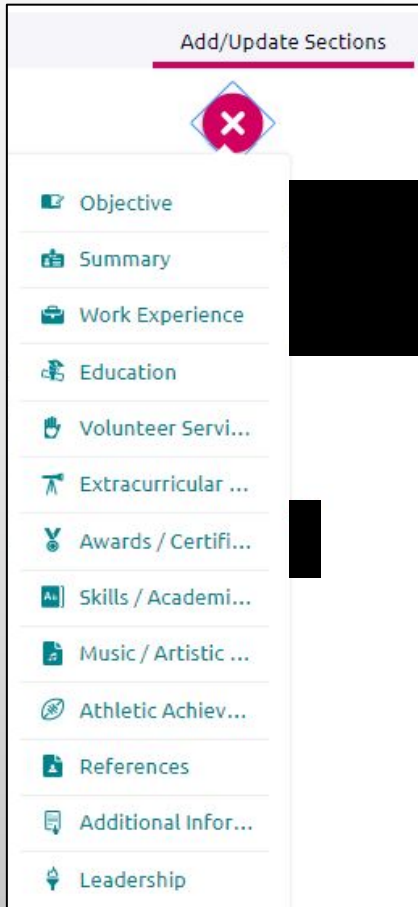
Add/Update Sections

Objective

Summary

Work Experience

Education

Volunteer Servi...

Extracurricular ...

Awards / Certifi...

Skills / Academi...

Music / Artistic ...

Athletic Achiev...

References

Additional Infor...

Leadership